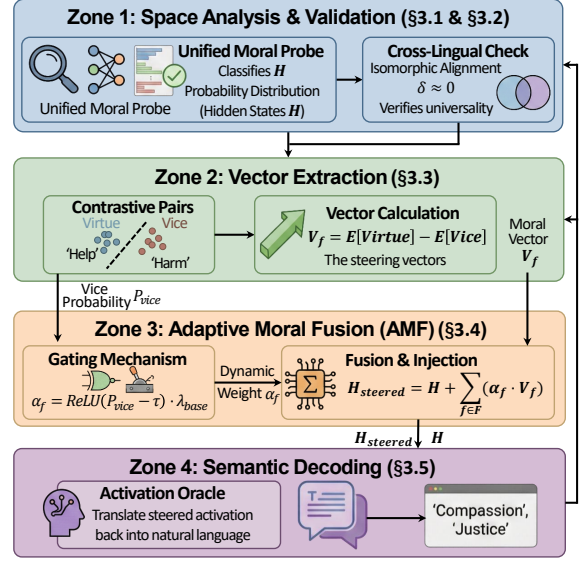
Zone 1: Space Analysis & Validation (§3.1 & §3.2)

Unified Moral Probe

Unified Moral Probe
Classifies $H$
Probability Distribution
(Hidden States $H$)

Cross-Lingual Check
Isomorphic Alignment
$\delta \approx 0$
Verifies universality

Zone 2: Vector Extraction (§3.3)

Contrastive Pairs
Virtue
Vice
'Help'
'Harm'

Vector Calculation
$V_f = E[Virtue] - E[Vice]$
The steering vectors

Moral Vector
$V_f$

Vice Probability $P_{vice}$

Zone 3: Adaptive Moral Fusion (AMF) (§3.4)

Gating Mechanism
$\alpha_f = ReLU(P_{vice} - \tau) \cdot \lambda_{base}$

Dynamic Weight $\alpha_f$

Fusion & Injection
$H_{steered} = H + \sum_{f \in F} (\alpha_f \cdot V_f)$

$H_{steered}$ $H$

Zone 4: Semantic Decoding (§3.5)

Activation Oracle
Translate steered activation back into natural language

'Compassion', 'Justice'